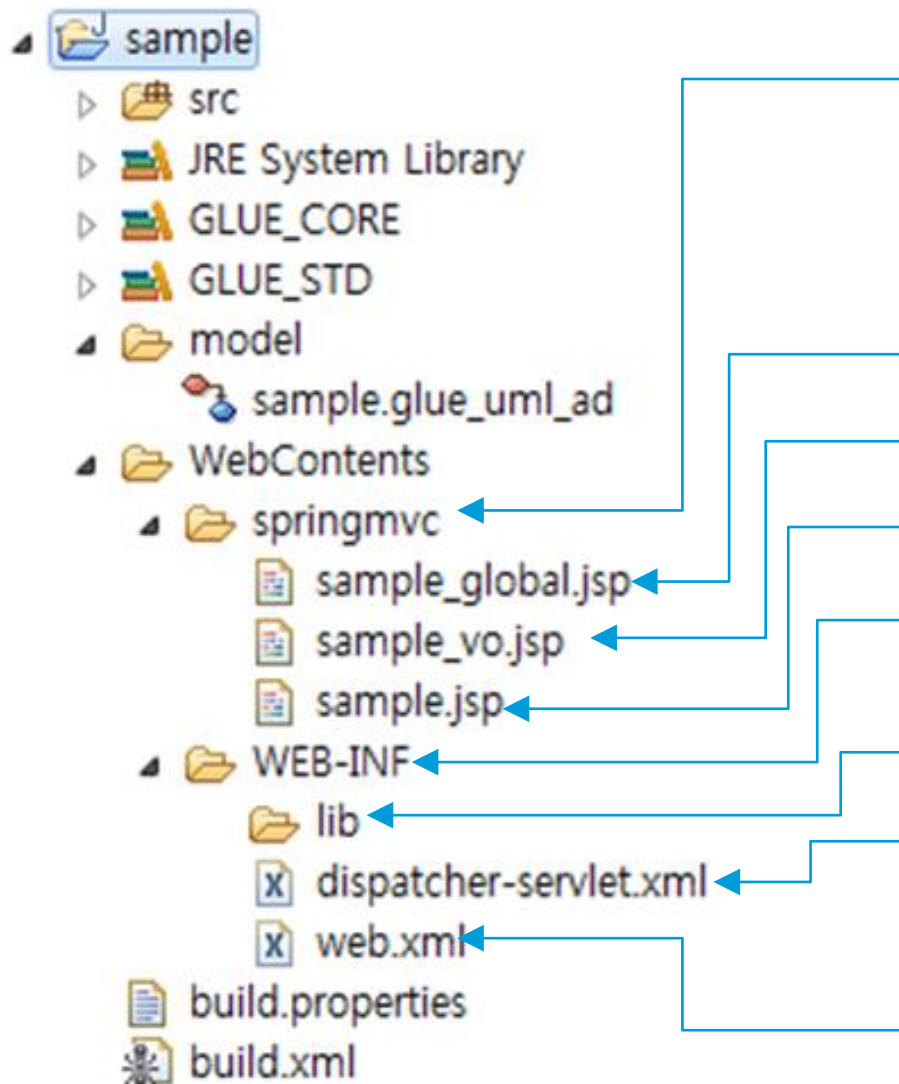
sample
src
JRE System Library
GLUE_CORE
GLUE_STD
model
sample.glue_uml_ad
WebContents
springmvc
sample_global.jsp
sample_vo.jsp
sample.jsp
WEB-INF
lib
dispatcher-servlet.xml
web.xml
build.properties
build.xml